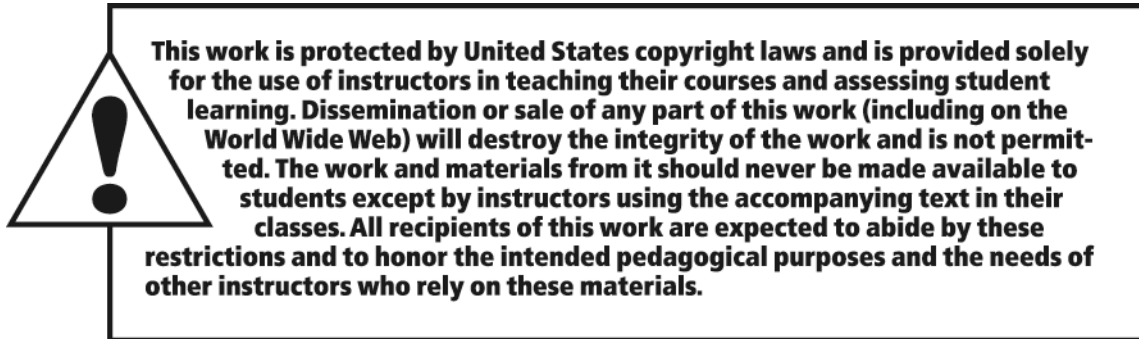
This work is protected by United States copyright laws and is provided solely for the use of instructors in teaching their courses and assessing student learning. Dissemination or sale of any part of this work (including on the World Wide Web) will destroy the integrity of the work and is not permitted. The work and materials from it should never be made available to students except by instructors using the accompanying text in their classes. All recipients of this work are expected to abide by these restrictions and to honor the intended pedagogical purposes and the needs of other instructors who rely on these materials.